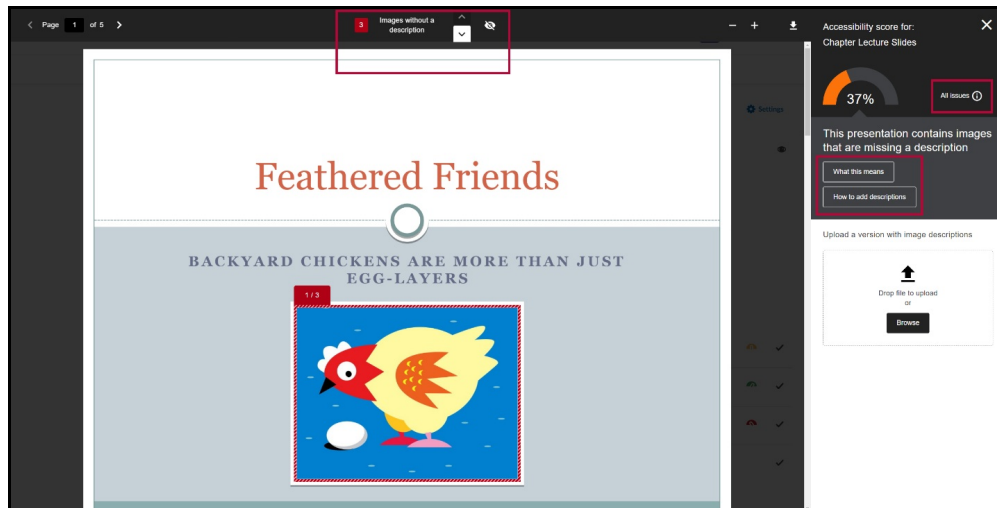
Page 1 of 5

3 Images without a description

Settings

Feathered Friends

BACKYARD CHICKENS ARE MORE THAN JUST EGG-LAYERS

1 / 3

Accessibility score for:
Chapter Lecture Slides

37%

All issues

This presentation contains images that are missing a description

What this means

How to add descriptions

Upload a version with image descriptions

Drop file to upload
or

Browse